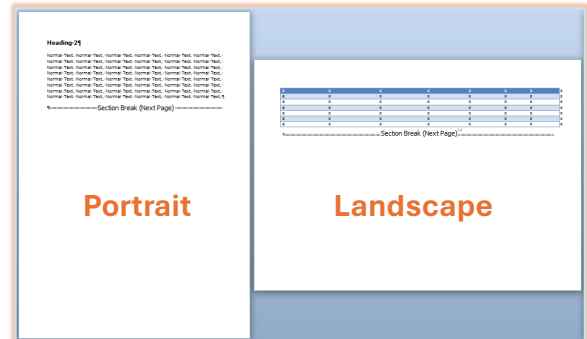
Heading 2¶

Normal Text, Normal Text, Normal Text, Normal Text, Normal Text, Normal Text, Normal Text, Normal Text, Normal Text, Normal Text, Normal Text, Normal Text, Normal Text, Normal Text, Normal Text, Normal Text, Normal Text, Normal Text, Normal Text, Normal Text, Normal Text, Normal Text, Normal Text, Normal Text, Normal Text, Normal Text, Normal Text, Normal Text, Normal Text, Normal Text, Normal Text, Normal Text, Normal Text, Normal Text, Normal Text, Normal Text, Normal Text, Normal Text, Normal Text, Normal Text, Normal Text, Normal Text, Normal Text, Normal Text, Normal Text, Normal Text, Normal Text, Normal Text.¶

Section Break (Next Page)

Portrait

Section Break (Next Page)

Landscape